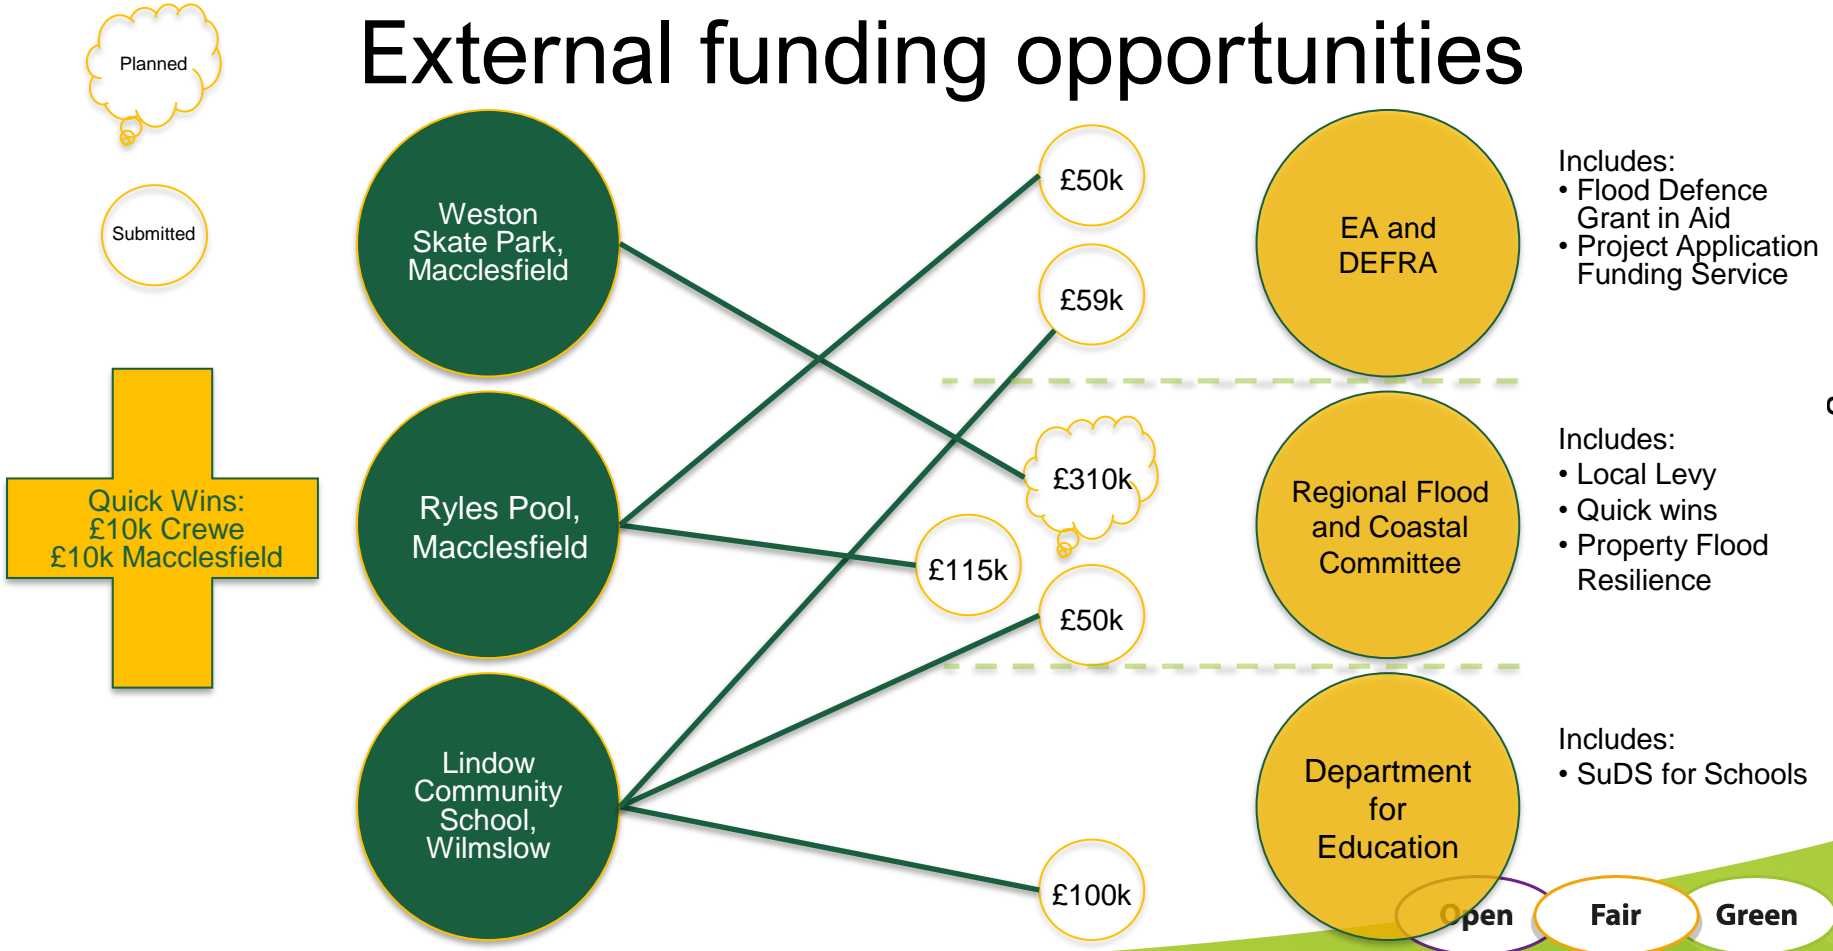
Planned

Submitted

External funding opportunities

Quick Wins:
£10k Crewe
£10k Macclesfield

Weston Skate Park, Macclesfield

Ryles Pool, Macclesfield

Lindow Community School, Wilmslow

£50k

£59k

£310k

£115k

£50k

£100k

EA and DEFRA

Regional Flood and Coastal Committee

Department for Education

Includes:
• Flood Defence Grant in Aid
• Project Application Funding Service

Includes:
• Local Levy
• Quick wins
• Property Flood Resilience

Includes:
• SuDS for Schools

Open Fair Green